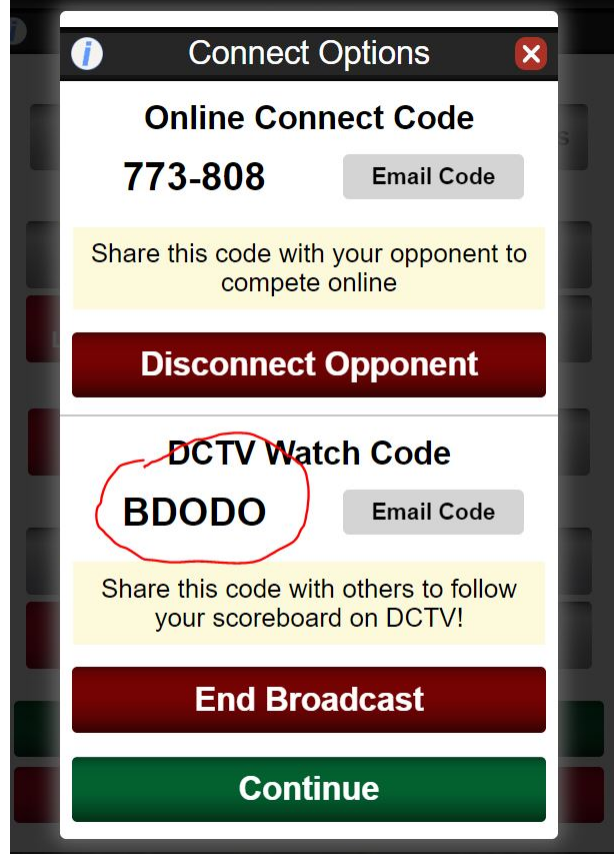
i Connect Options ✕

Online Connect Code

773-808 Email Code

Share this code with your opponent to compete online

Disconnect Opponent

DCTV Watch Code

BDODO Email Code

Share this code with others to follow your scoreboard on DCTV!

End Broadcast

Continue